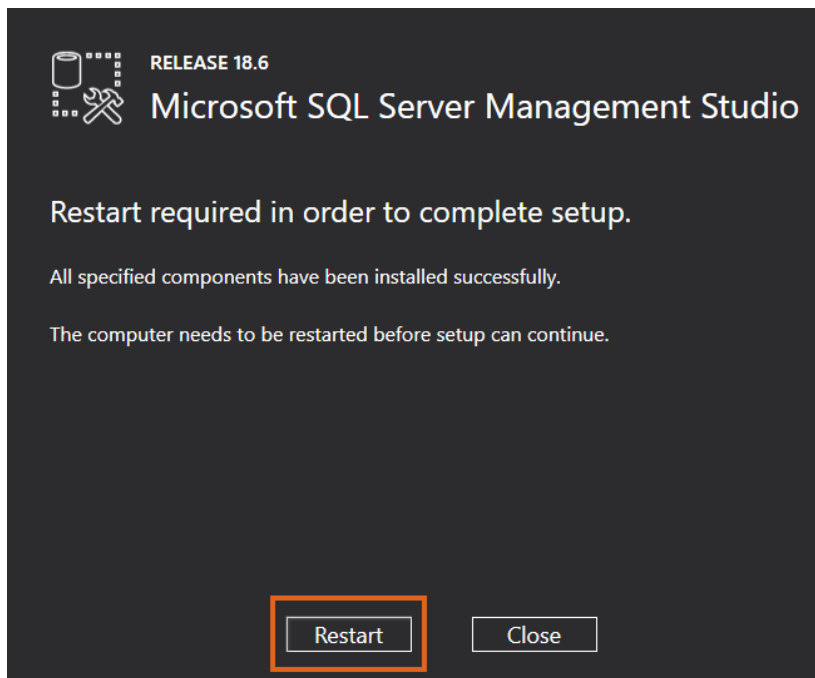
RELEASE 18.6
Microsoft SQL Server Management Studio

Restart required in order to complete setup.

All specified components have been installed successfully.

The computer needs to be restarted before setup can continue.

Restart

Close